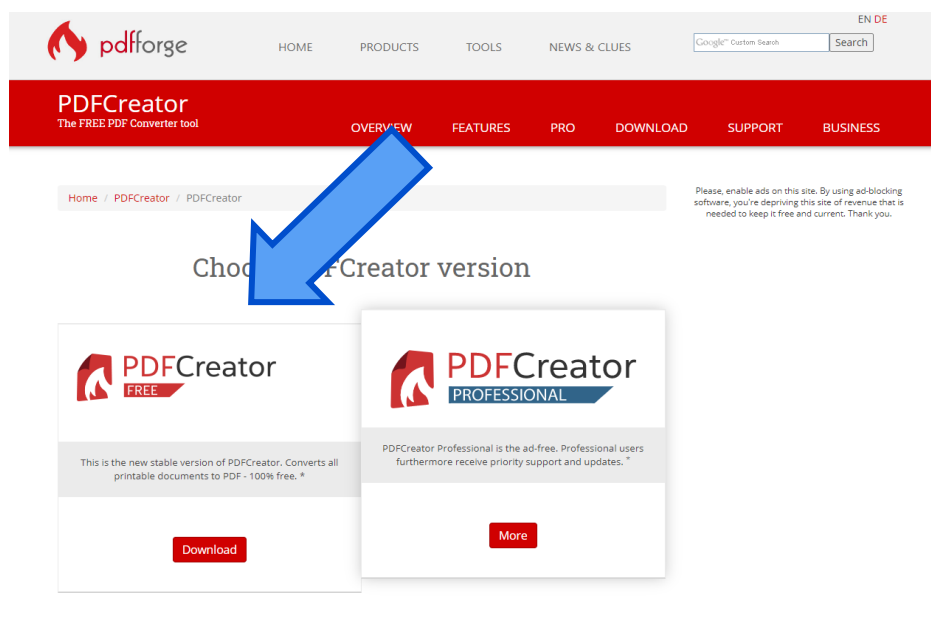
pdfforge

HOME PRODUCTS TOOLS NEWS & CLUES

EN DE

Google™ Custom Search Search

PDFCreator
The FREE PDF Converter tool

OVERVIEW FEATURES PRO DOWNLOAD SUPPORT BUSINESS

Home / PDFCreator / PDFCreator

Please, enable ads on this site. By using ad-blocking software, you're depriving this site of revenue that is needed to keep it free and current. Thank you.

Choo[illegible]FCreator version

PDFCreator FREE

This is the new stable version of PDFCreator. Converts all printable documents to PDF - 100% free. *

Download

PDFCreator PROFESSIONAL

PDFCreator Professional is the ad-free. Professional users furthermore receive priority support and updates. *

More